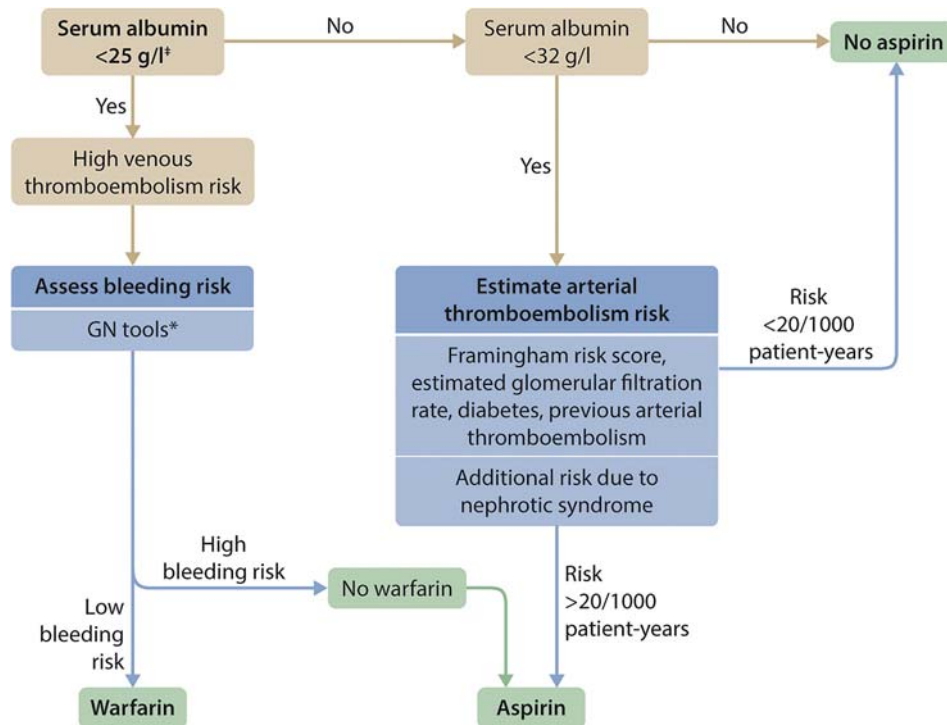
Serum albumin <25 g/l‡

No

Serum albumin <32 g/l

No

No aspirin

Yes

High venous thromboembolism risk

Yes

Assess bleeding risk

GN tools*

Estimate arterial thromboembolism risk

Risk <20/1000 patient-years

Framingham risk score, estimated glomerular filtration rate, diabetes, previous arterial thromboembolism

Additional risk due to nephrotic syndrome

High bleeding risk

No warfarin

Risk >20/1000 patient-years

Low bleeding risk

Warfarin

Aspirin